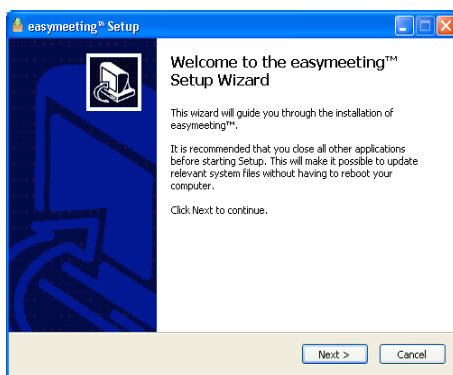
easymeeting™ Setup

Welcome to the easymeeting™ Setup Wizard

This wizard will guide you through the installation of easymeeting™.

It is recommended that you close all other applications before starting Setup. This will make it possible to update relevant system files without having to reboot your computer.

Click Next to continue.

Next >
Cancel